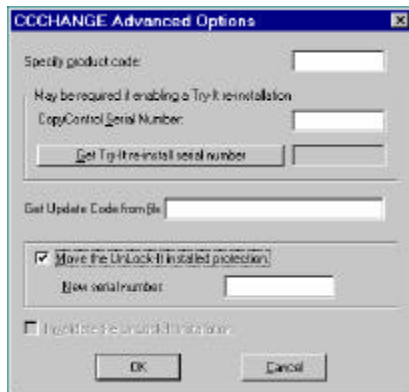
CCCHANGE Advanced Options

Specify product code:

May be required if enabling a Try-It re-installation

CopyControl Serial Number:

Get Try-It re-install serial number

Get Update Code from file

Move the UnLock-It installed protection

New serial number:

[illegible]

OK

Cancel